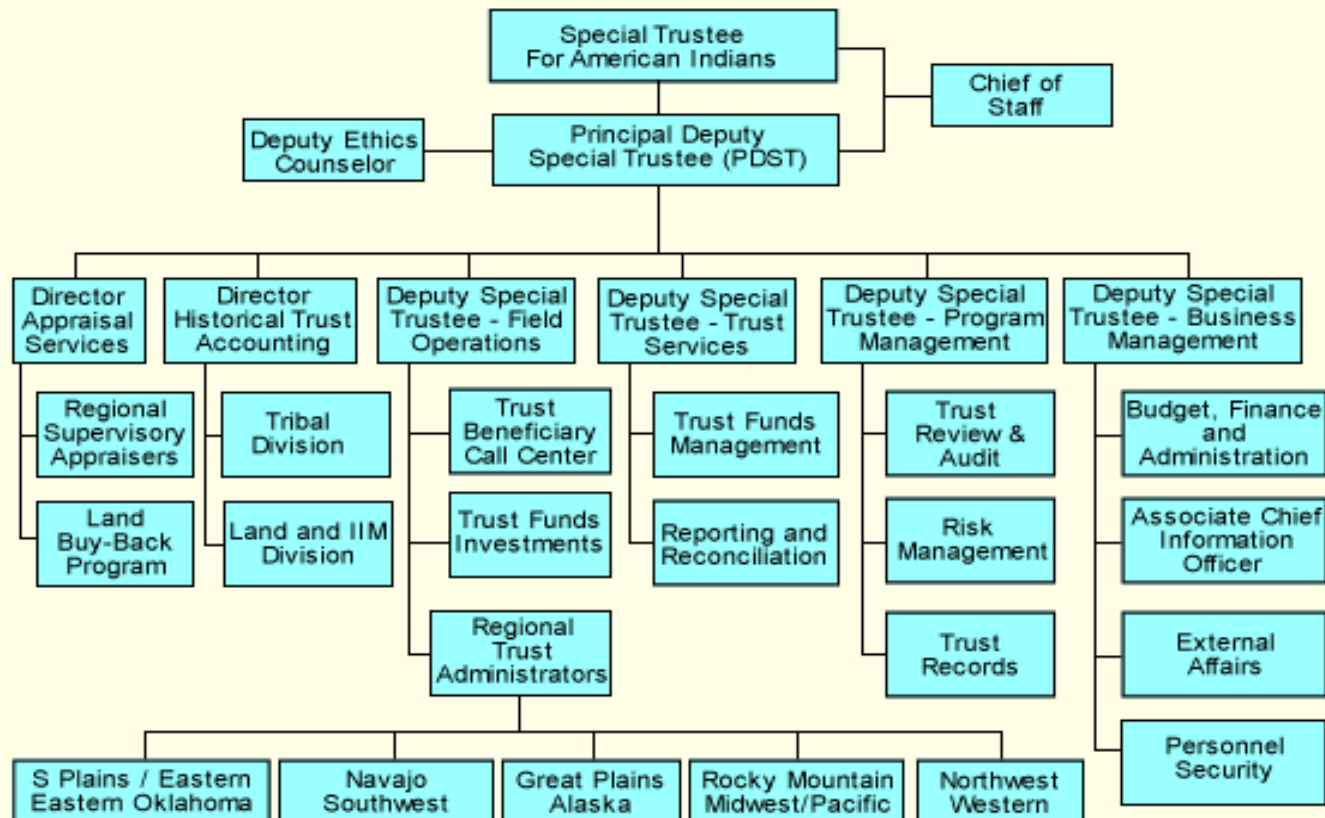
Special Trustee For American Indians

Chief of Staff

Deputy Ethics Counselor

Principal Deputy Special Trustee (PDST)

Director Appraisal Services

Regional Supervisory Appraisers

Land Buy-Back Program

Director Historical Trust Accounting

Tribal Division

Land and IIM Division

Deputy Special Trustee - Field Operations

Trust Beneficiary Call Center

Trust Funds Investments

Regional Trust Administrators

Deputy Special Trustee - Trust Services

Trust Funds Management

Reporting and Reconciliation

Deputy Special Trustee - Program Management

Trust Review & Audit

Risk Management

Trust Records

Deputy Special Trustee - Business Management

Budget, Finance and Administration

Associate Chief Information Officer

External Affairs

Personnel Security

S Plains / Eastern Eastern Oklahoma

Navajo Southwest

Great Plains Alaska

Rocky Mountain Midwest/Pacific

Northwest Western